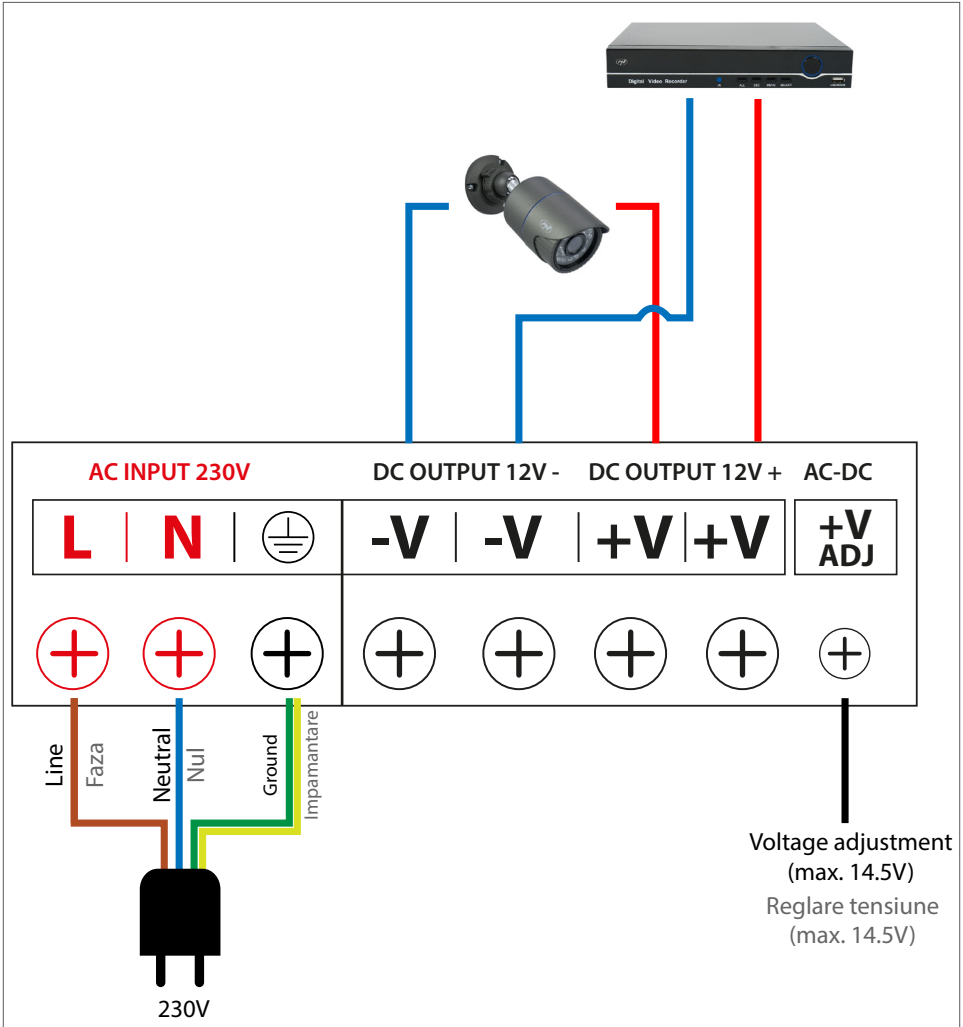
Digital Video Recorder

AC INPUT 230V

DC OUTPUT 12V -

DC OUTPUT 12V +

AC-DC

L | N

-V | -V | +V | +V

+V ADJ

Line
Faza

Neutral
Nul

Ground
Impamantare

230V

Voltage adjustment (max. 14.5V)

Reglare tensiune (max. 14.5V)